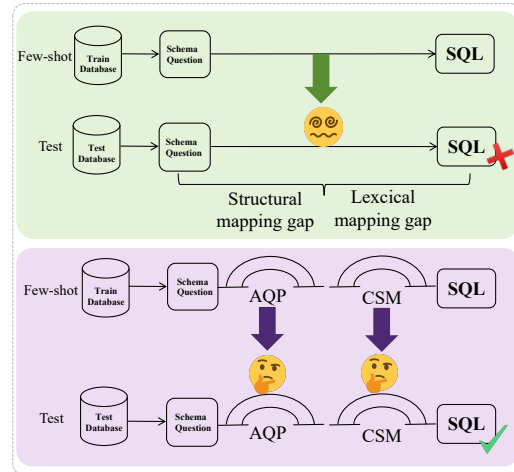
Few-shot
Train Database
Schema Question
SQL

Test
Test Database
Schema Question
SQL

Structural mapping gap
Lexical mapping gap

Few-shot
Train Database
Schema Question
AQP
CSM
SQL

Test
Test Database
Schema Question
AQP
CSM
SQL